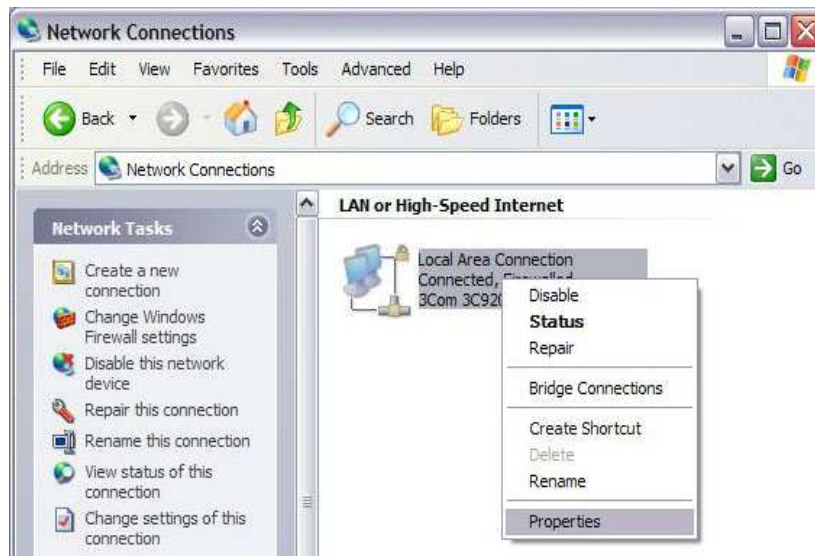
Network Connections

File Edit View Favorites Tools Advanced Help

Back Search Folders

Address Network Connections Go

Network Tasks

Create a new connection

Change Windows Firewall settings

Disable this network device

Repair this connection

Rename this connection

View status of this connection

Change settings of this connection

LAN or High-Speed Internet

Local Area Connection

Connected, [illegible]

3Com 3C920 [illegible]

Disable

Status

Repair

Bridge Connections

Create Shortcut

Delete

Rename

Properties